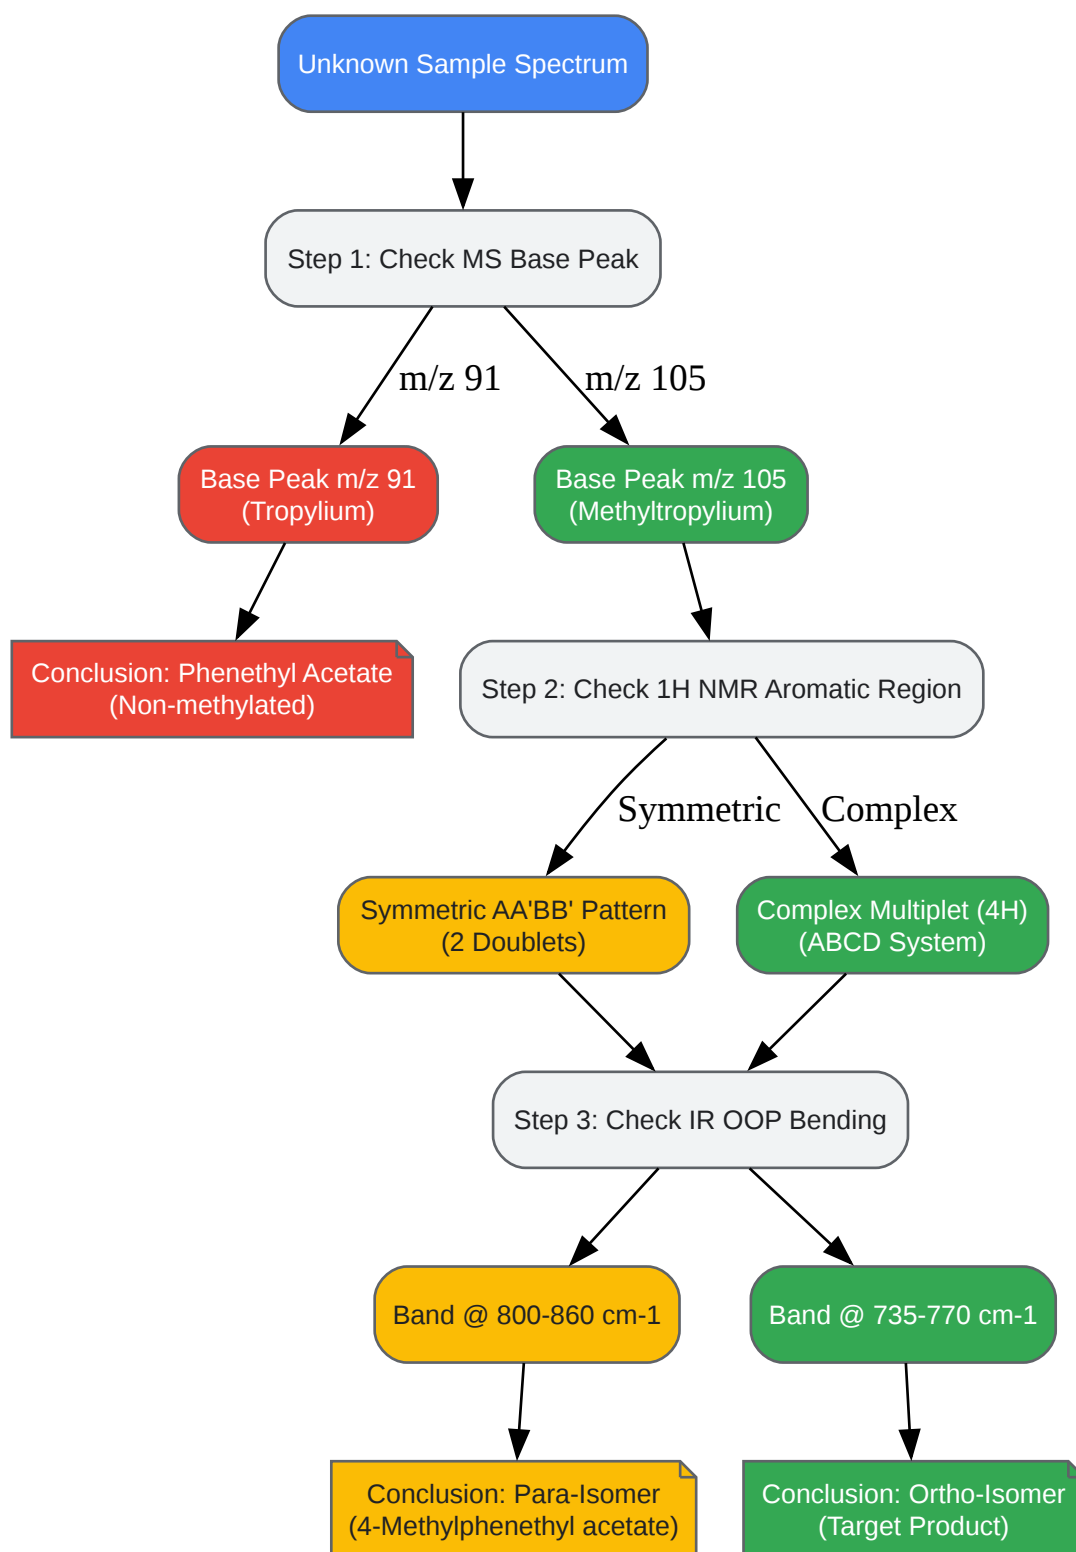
Unknown Sample Spectrum

Step 1: Check MS Base Peak

m/z 91

m/z 105

Base Peak m/z 91
(Tropylium)

Base Peak m/z 105
(Methyltropylium)

Conclusion: Phenethyl Acetate
(Non-methylated)

Step 2: Check 1H NMR Aromatic Region

Symmetric

Complex

Symmetric AA'BB' Pattern
(2 Doublets)

Complex Multiplet (4H)
(ABCD System)

Step 3: Check IR OOP Bending

Band @ 800-860 cm-1

Band @ 735-770 cm-1

Conclusion: Para-Isomer
(4-Methylphenethyl acetate)

Conclusion: Ortho-Isomer
(Target Product)